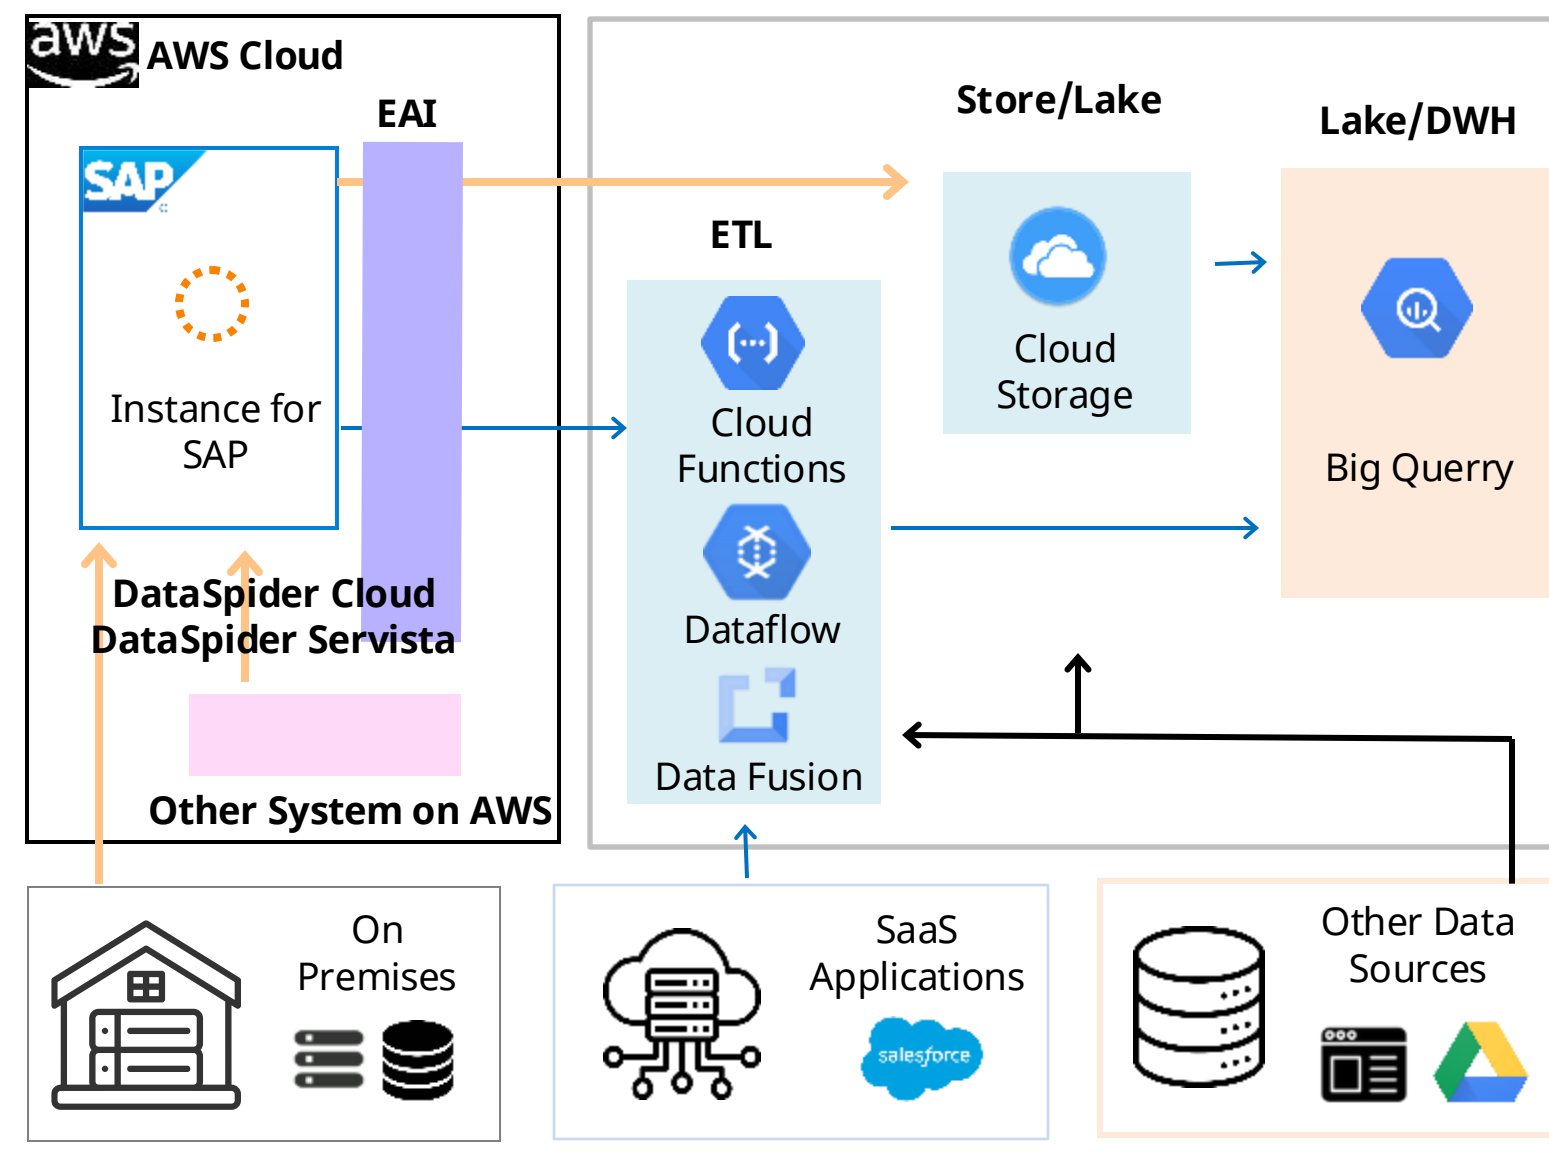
aws AWS Cloud

EAI

SAP

Instance for SAP

DataSpider Cloud
DataSpider Servista

Other System on AWS

Store/Lake

Lake/DWH

ETL

Cloud Storage

Big Querry

Cloud Functions

Dataflow

Data Fusion

On Premises

SaaS Applications

salesforce

Other Data Sources